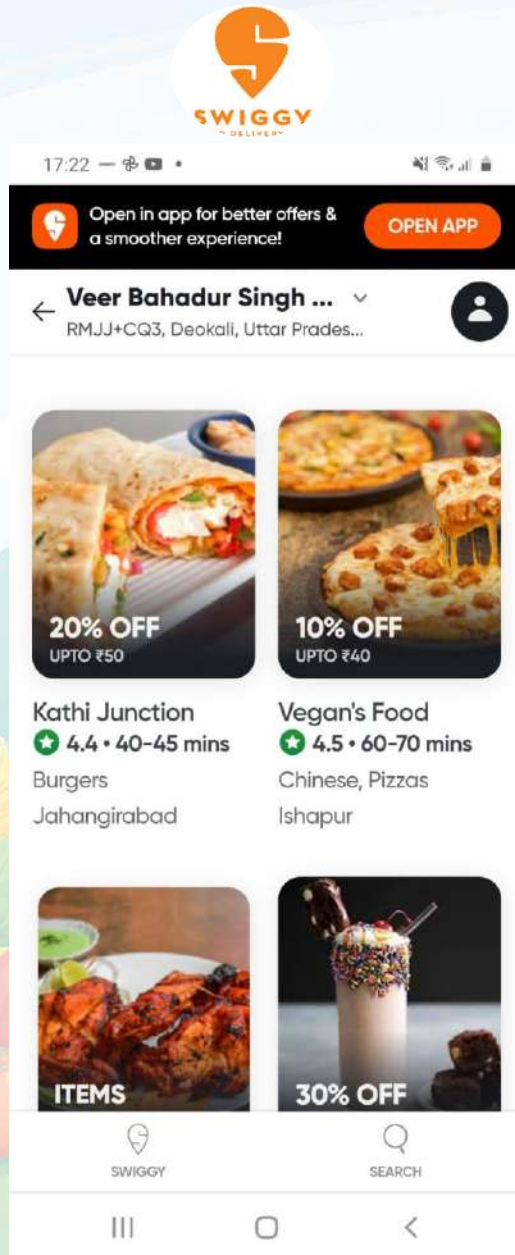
SWIGGY
DELIVERY

17:22

Open in app for better offers & a smoother experience!

OPEN APP

Veer Bahadur Singh ...
RMJJ+CQ3, Deokali, Uttar Prades...

20% OFF
UPTO ₹50

10% OFF
UPTO ₹40

Kathi Junction
4.4 • 40-45 mins
Burgers
Jahangirabad

Vegan's Food
4.5 • 60-70 mins
Chinese, Pizzas
Ishapur

ITEMS

30% OFF

SWIGGY

SEARCH